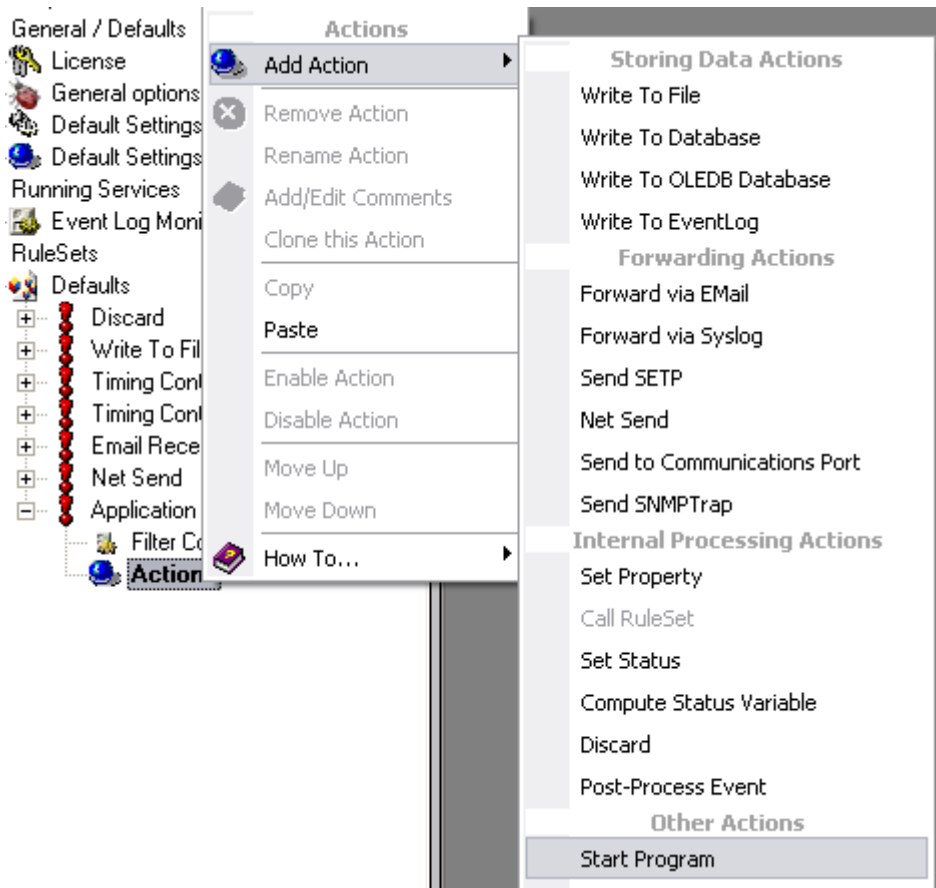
General / Defaults
License
General options
Default Settings
Default Settings
Running Services
Event Log Moni
RuleSets
Defaults
Discard
Write To Fil
Timing Cont
Timing Cont
Email Rece
Net Send
Application
Filter Co
Action

Actions
Add Action
Remove Action
Rename Action
Add/Edit Comments
Clone this Action
Copy
Paste
Enable Action
Disable Action
Move Up
Move Down
How To...

Storing Data Actions
Write To File
Write To Database
Write To OLEDB Database
Write To EventLog
Forwarding Actions
Forward via EMail
Forward via Syslog
Send SETP
Net Send
Send to Communications Port
Send SNMPTrap
Internal Processing Actions
Set Property
Call RuleSet
Set Status
Compute Status Variable
Discard
Post-Process Event
Other Actions
Start Program